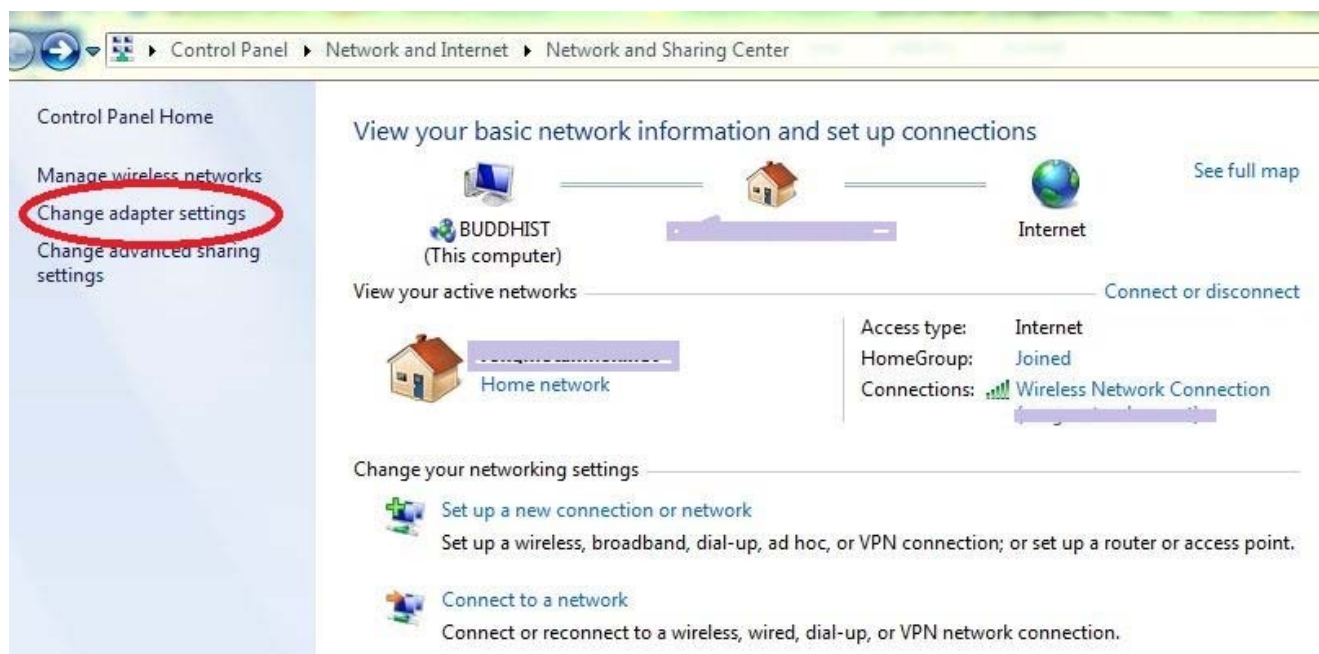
Control Panel ▸ Network and Internet ▸ Network and Sharing Center

Control Panel Home

Manage wireless networks

Change adapter settings

Change advanced sharing settings

View your basic network information and set up connections

See full map

BUDDHIST
(This computer)

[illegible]

Internet

View your active networks

Connect or disconnect

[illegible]
Home network

Access type: Internet
HomeGroup: Joined
Connections: Wireless Network Connection
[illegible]

Change your networking settings

Set up a new connection or network
Set up a wireless, broadband, dial-up, ad hoc, or VPN connection; or set up a router or access point.

Connect to a network
Connect or reconnect to a wireless, wired, dial-up, or VPN network connection.